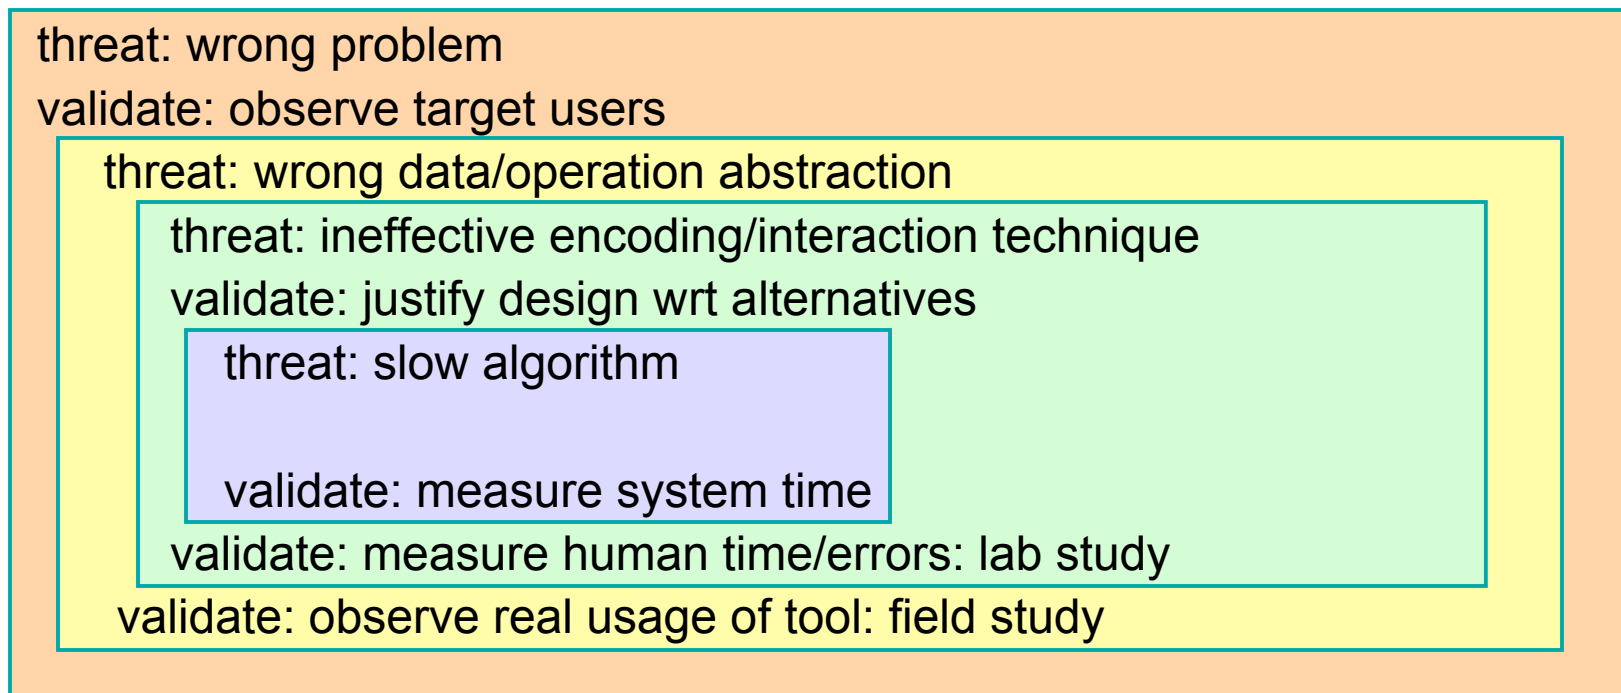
threat: wrong problem
validate: observe target users

threat: wrong data/operation abstraction

threat: ineffective encoding/interaction technique
validate: justify design wrt alternatives

threat: slow algorithm

validate: measure system time

validate: measure human time/errors: lab study

validate: observe real usage of tool: field study